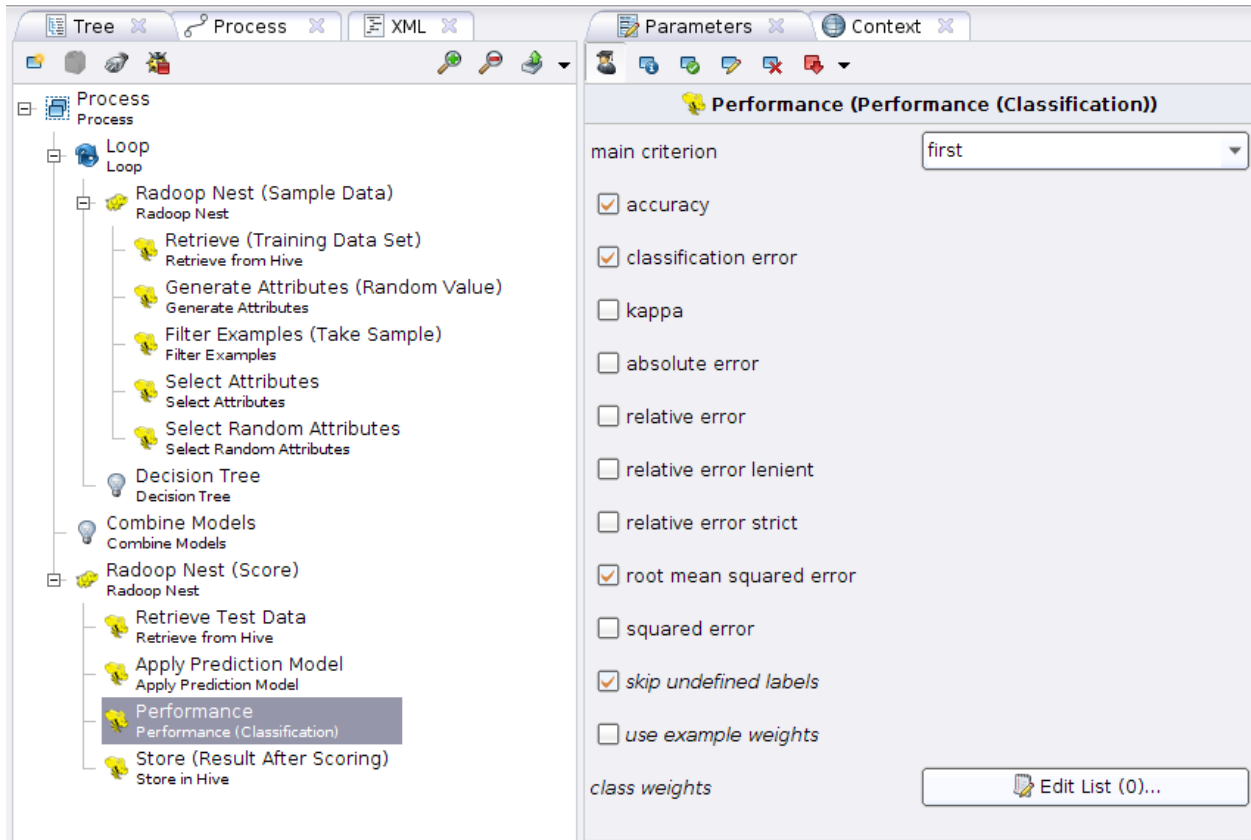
Tree | Process | XML

Process
Process
Loop
Loop
Radoop Nest (Sample Data)
Radoop Nest
Retrieve (Training Data Set)
Retrieve from Hive
Generate Attributes (Random Value)
Generate Attributes
Filter Examples (Take Sample)
Filter Examples
Select Attributes
Select Attributes
Select Random Attributes
Select Random Attributes
Decision Tree
Decision Tree
Combine Models
Combine Models
Radoop Nest (Score)
Radoop Nest
Retrieve Test Data
Retrieve from Hive
Apply Prediction Model
Apply Prediction Model
Performance
Performance (Classification)
Store (Result After Scoring)
Store in Hive

Parameters | Context

Performance (Performance (Classification))

main criterion: first

☑ accuracy
☑ classification error
☐ kappa
☐ absolute error
☐ relative error
☐ relative error lenient
☐ relative error strict
☑ root mean squared error
☐ squared error
☑ skip undefined labels
☐ use example weights

class weights: Edit List (0)...